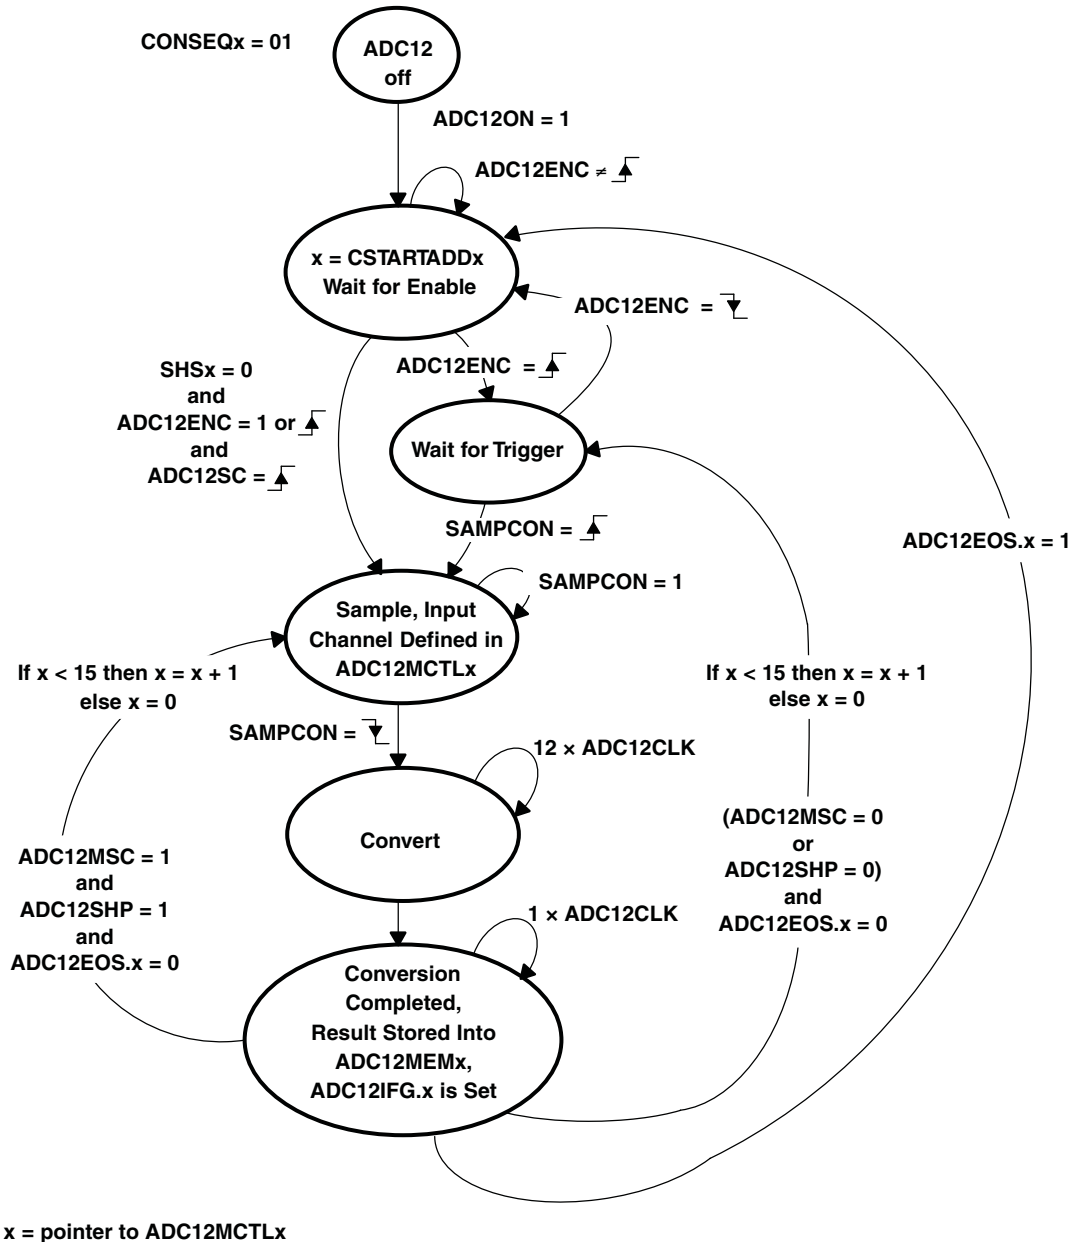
CONSEQx = 01

ADC12 off

ADC12ON = 1

ADC12ENC ≠ $\uparrow$

x = CSTARTADDx Wait for Enable

ADC12ENC = $\downarrow$

SHSx = 0 and ADC12ENC = 1 or $\uparrow$ and ADC12SC = $\uparrow$

ADC12ENC = $\uparrow$

Wait for Trigger

SAMPCON = $\uparrow$

SAMPCON = 1

ADC12EOS.x = 1

Sample, Input Channel Defined in ADC12MCTLx

If x < 15 then x = x + 1 else x = 0

If x < 15 then x = x + 1 else x = 0

SAMPCON = $\downarrow$

12 × ADC12CLK

Convert

(ADC12MSC = 0 or ADC12SHP = 0) and ADC12EOS.x = 0

ADC12MSC = 1 and ADC12SHP = 1 and ADC12EOS.x = 0

1 × ADC12CLK

Conversion Completed, Result Stored Into ADC12MEMx, ADC12IFG.x is Set

x = pointer to ADC12MCTLx